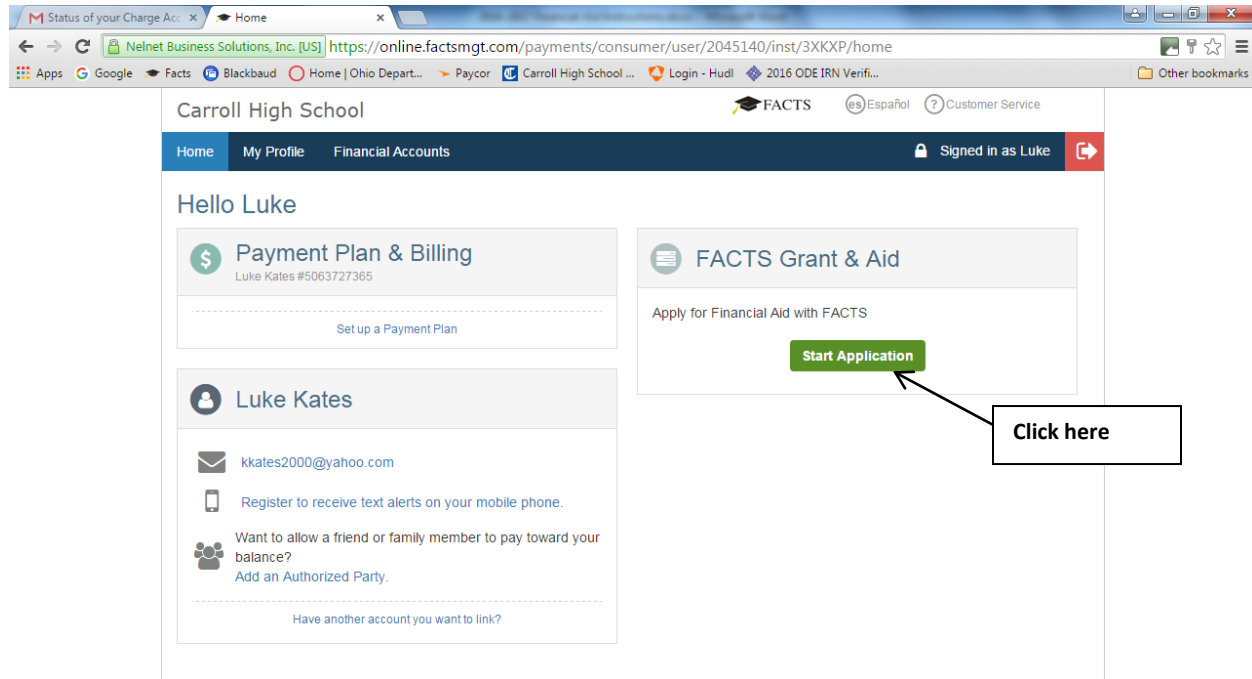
Status of your Charge Acc ×
Home ×
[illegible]

Nelnet Business Solutions, Inc. [US] https://online.factsmgt.com/payments/consumer/user/2045140/inst/3XKXP/home

Apps Google Facts Blackbaud Home | Ohio Depart... Paycor Carroll High School ... Login - Hudl 2016 ODE IRN Verifi... Other bookmarks

Carroll High School
FACTS
es Español
? Customer Service

Home My Profile Financial Accounts
Signed in as Luke

Hello Luke

Payment Plan & Billing
Luke Kates #5063727365

Set up a Payment Plan

Luke Kates

kkates2000@yahoo.com

Register to receive text alerts on your mobile phone.

Want to allow a friend or family member to pay toward your balance?
Add an Authorized Party.

Have another account you want to link?

FACTS Grant & Aid

Apply for Financial Aid with FACTS

Start Application

Click here